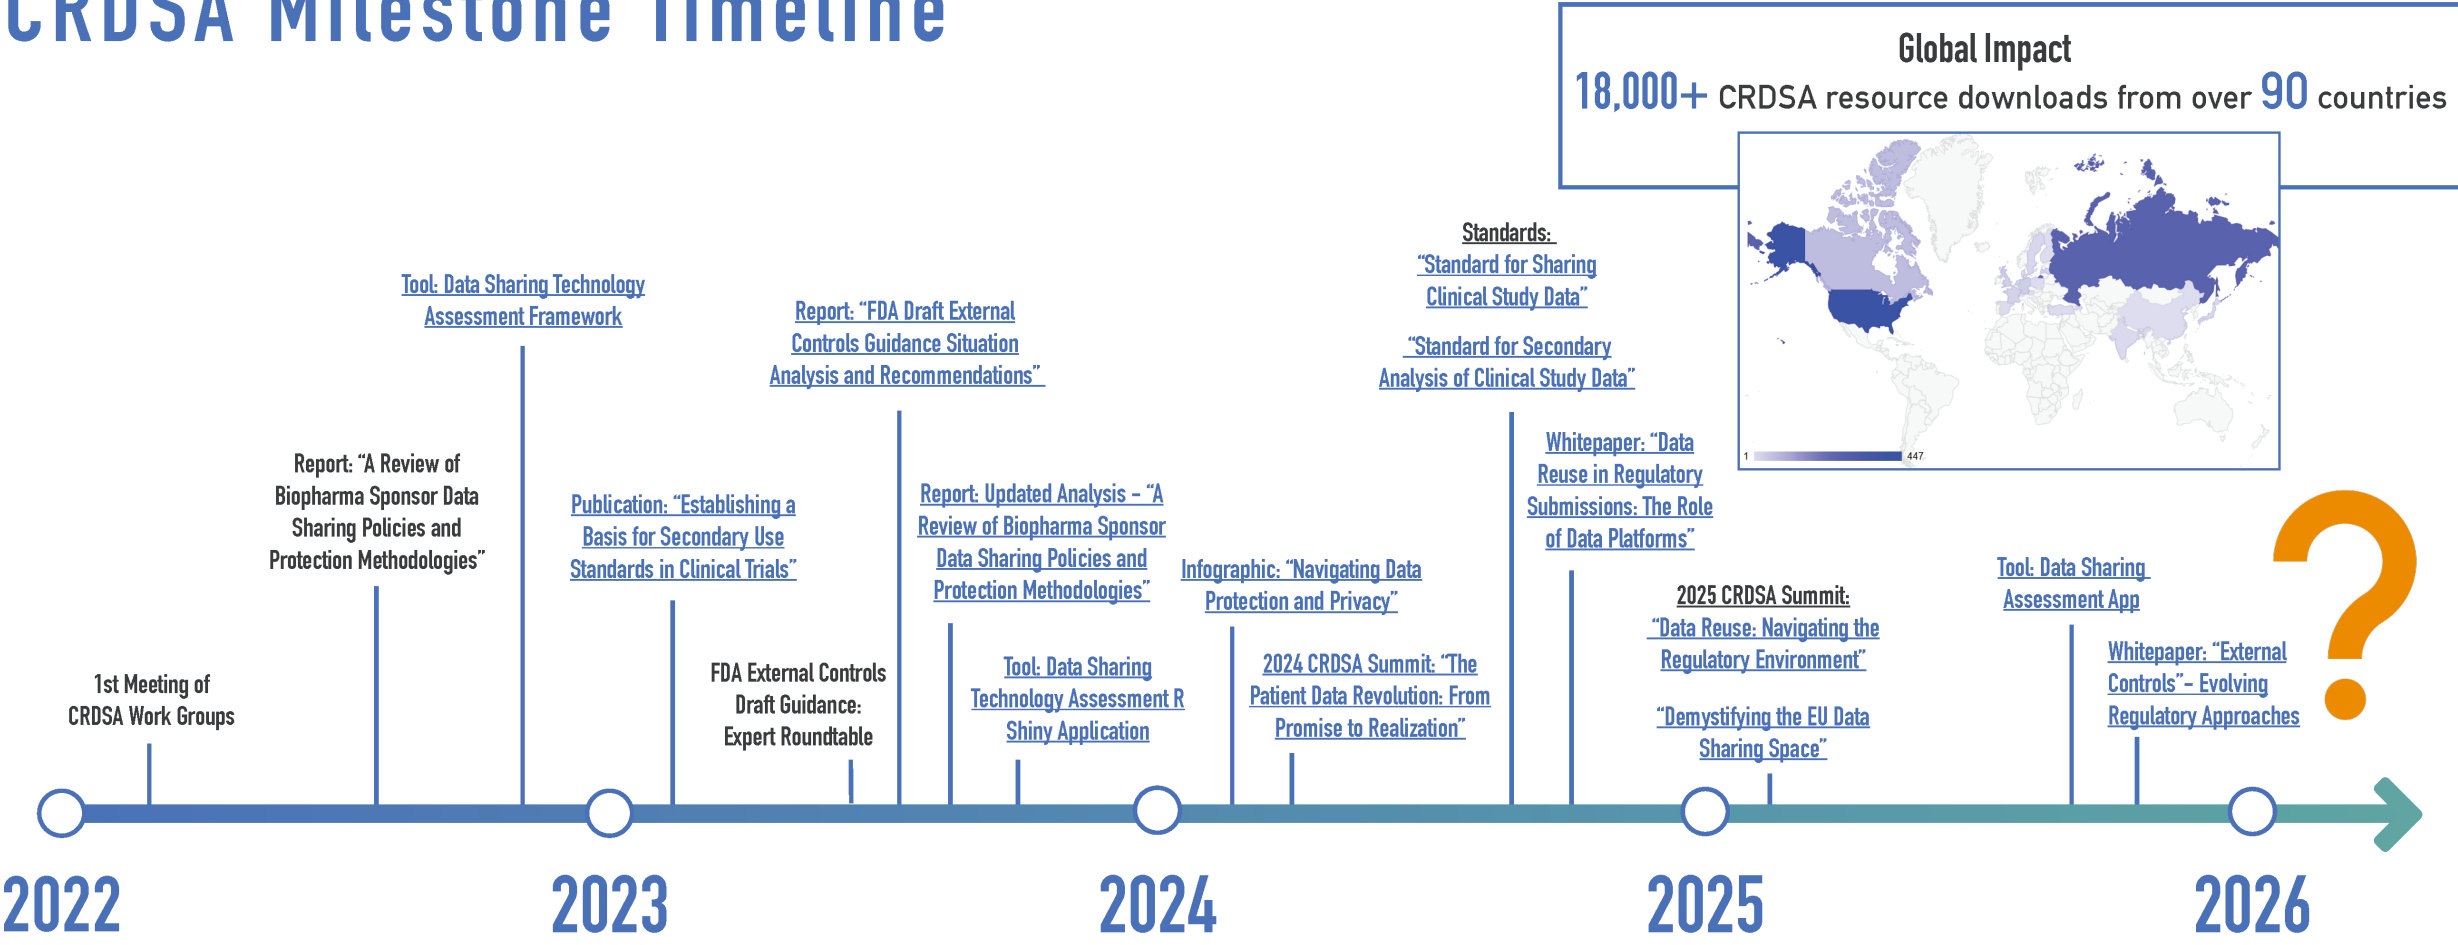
CRDSA Milestone Timeline

Global Impact
18,000+ CRDSA resource downloads from over 90 countries

1 447

Tool: Data Sharing Technology Assessment Framework

Report: "FDA Draft External Controls Guidance Situation Analysis and Recommendations"

Standards:
"Standard for Sharing Clinical Study Data"
"Standard for Secondary Analysis of Clinical Study Data"

Whitepaper: "Data Reuse in Regulatory Submissions: The Role of Data Platforms"

Report: "A Review of Biopharma Sponsor Data Sharing Policies and Protection Methodologies"

Publication: "Establishing a Basis for Secondary Use Standards in Clinical Trials"

Report: Updated Analysis – "A Review of Biopharma Sponsor Data Sharing Policies and Protection Methodologies"

Infographic: "Navigating Data Protection and Privacy"

2025 CRDSA Summit:
"Data Reuse: Navigating the Regulatory Environment"
"Demystifying the EU Data Sharing Space"

Tool: Data Sharing Assessment App

Whitepaper: "External Controls"– Evolving Regulatory Approaches

1st Meeting of CRDSA Work Groups

FDA External Controls Draft Guidance: Expert Roundtable

Tool: Data Sharing Technology Assessment R Shiny Application

2024 CRDSA Summit: "The Patient Data Revolution: From Promise to Realization"

?

2022
2023
2024
2025
2026